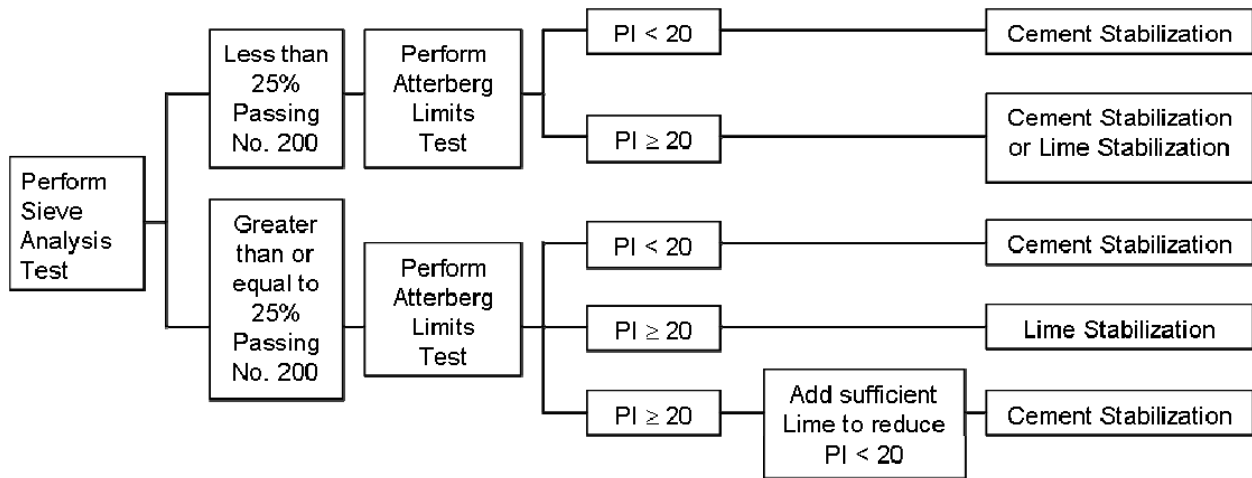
Perform Sieve Analysis Test

Less than 25% Passing No. 200

Perform Atterberg Limits Test

PI < 20

Cement Stabilization

PI $\geq$ 20

Cement Stabilization or Lime Stabilization

Greater than or equal to 25% Passing No. 200

Perform Atterberg Limits Test

PI < 20

Cement Stabilization

PI $\geq$ 20

Lime Stabilization

PI $\geq$ 20

Add sufficient Lime to reduce PI < 20

Cement Stabilization